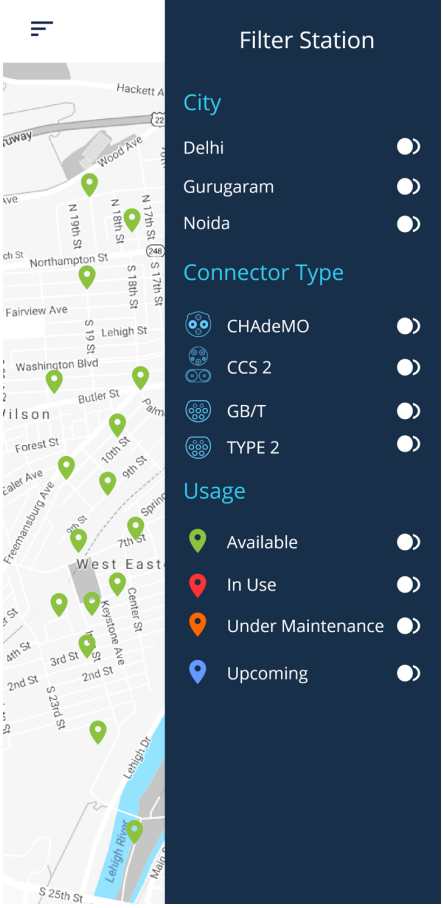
Filter Station

City

Delhi

Gurugaram

Noida

Connector Type

CHAdeMO

CCS 2

GB/T

TYPE 2

Usage

Available

In Use

Under Maintenance

Upcoming

Hackett A
22
ruway
Wood Ave
ave
N 19th St
N 18th St
N 17th St
248
ch St
Northampton St
S 18th St
S 17th St
Fairview Ave
Lehigh St
S 19 St
Washington Blvd
Butler St
Palm
Wilson
Forest St
10th St
9th St
caler Ave
Freemansburg Ave
Spring
9th St
7th St
West East
Center St
St
Keystone Ave
4th St
3rd St
2nd St
2nd St
S 23rd St
Lehigh Dr
Lehigh River
Main
S 25th St